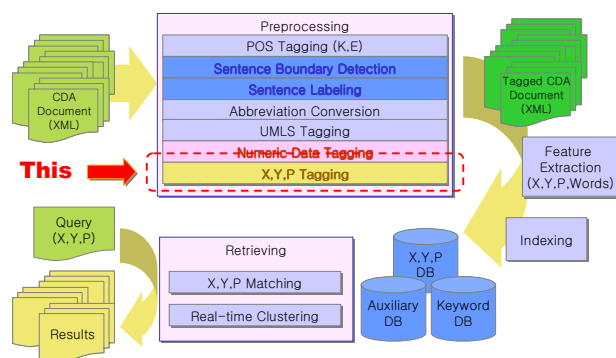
CDA Document (XML)

This

Preprocessing

POS Tagging (K,E)

Sentence Boundary Detection

Sentence Labeling

Abbreviation Conversion

UMLS Tagging

Numeric Data Tagging

X,Y,P Tagging

Tagged CDA Document (XML)

Feature Extraction (X,Y,P,Words)

Indexing

X,Y,P DB

Auxiliary DB

Keyword DB

Query (X,Y,P)

Retrieving

X,Y,P Matching

Real-time Clustering

Results